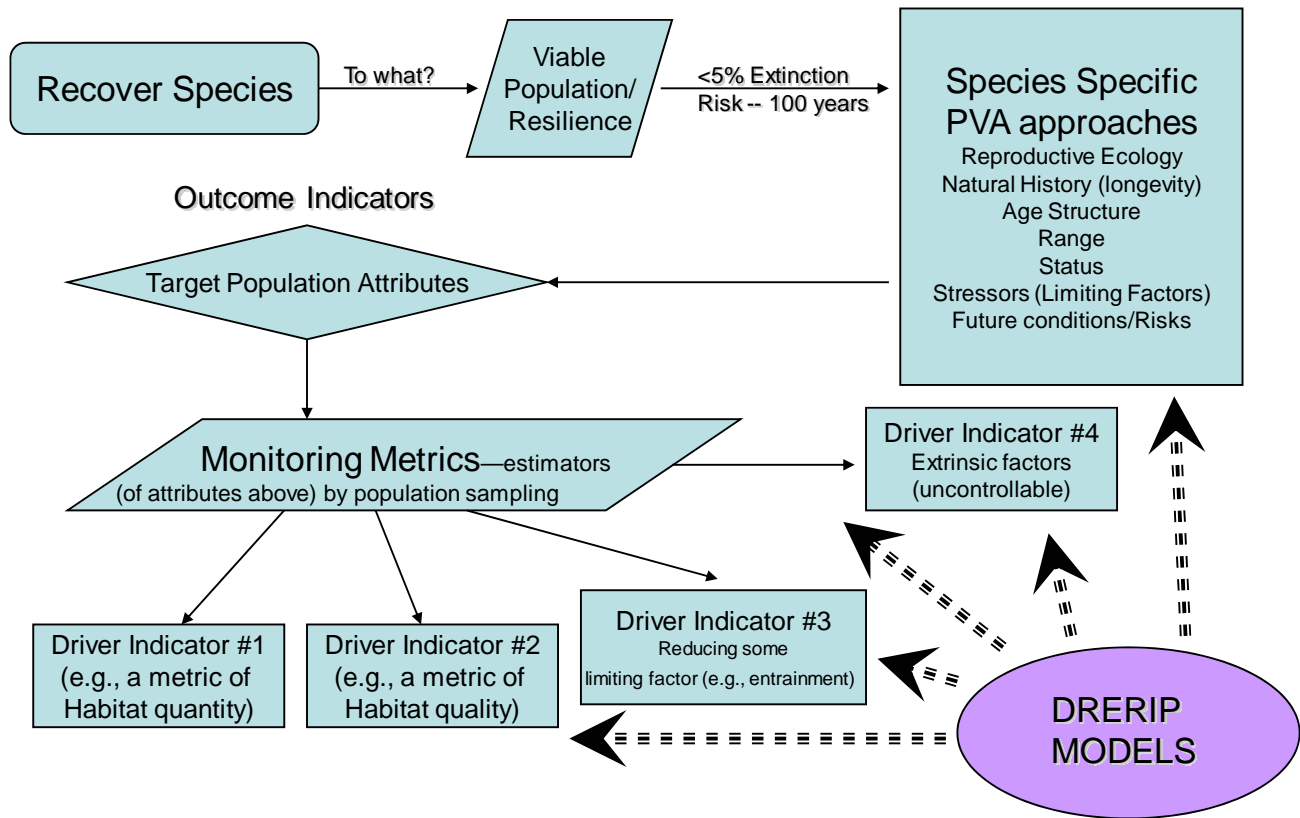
Recover Species

To what?

Viable Population/ Resilience

<5% Extinction Risk -- 100 years

Species Specific PVA approaches
Reproductive Ecology
Natural History (longevity)
Age Structure
Range
Status
Stressors (Limiting Factors)
Future conditions/Risks

Outcome Indicators

Target Population Attributes

Monitoring Metrics—estimators (of attributes above) by population sampling

Driver Indicator #4
Extrinsic factors
(uncontrollable)

Driver Indicator #1
(e.g., a metric of Habitat quantity)

Driver Indicator #2
(e.g., a metric of Habitat quality)

Driver Indicator #3
Reducing some limiting factor (e.g., entrainment)

DRERIP MODELS